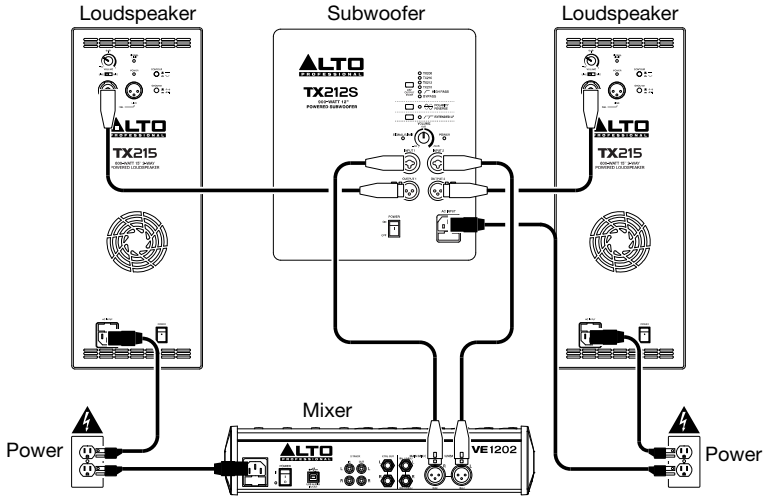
Loudspeaker

Subwoofer

Loudspeaker

ALTO PROFESSIONAL

TX212S

600-WATT 12" POWERED SUBWOOFER

ALTO PROFESSIONAL

TX215

600-WATT 15" 2-WAY POWERED LOUDSPEAKER

ALTO PROFESSIONAL

TX215

600-WATT 15" 2-WAY POWERED LOUDSPEAKER

POWER

AC INPUT

Mixer

ALTO PROFESSIONAL

VE1202

Power

Power